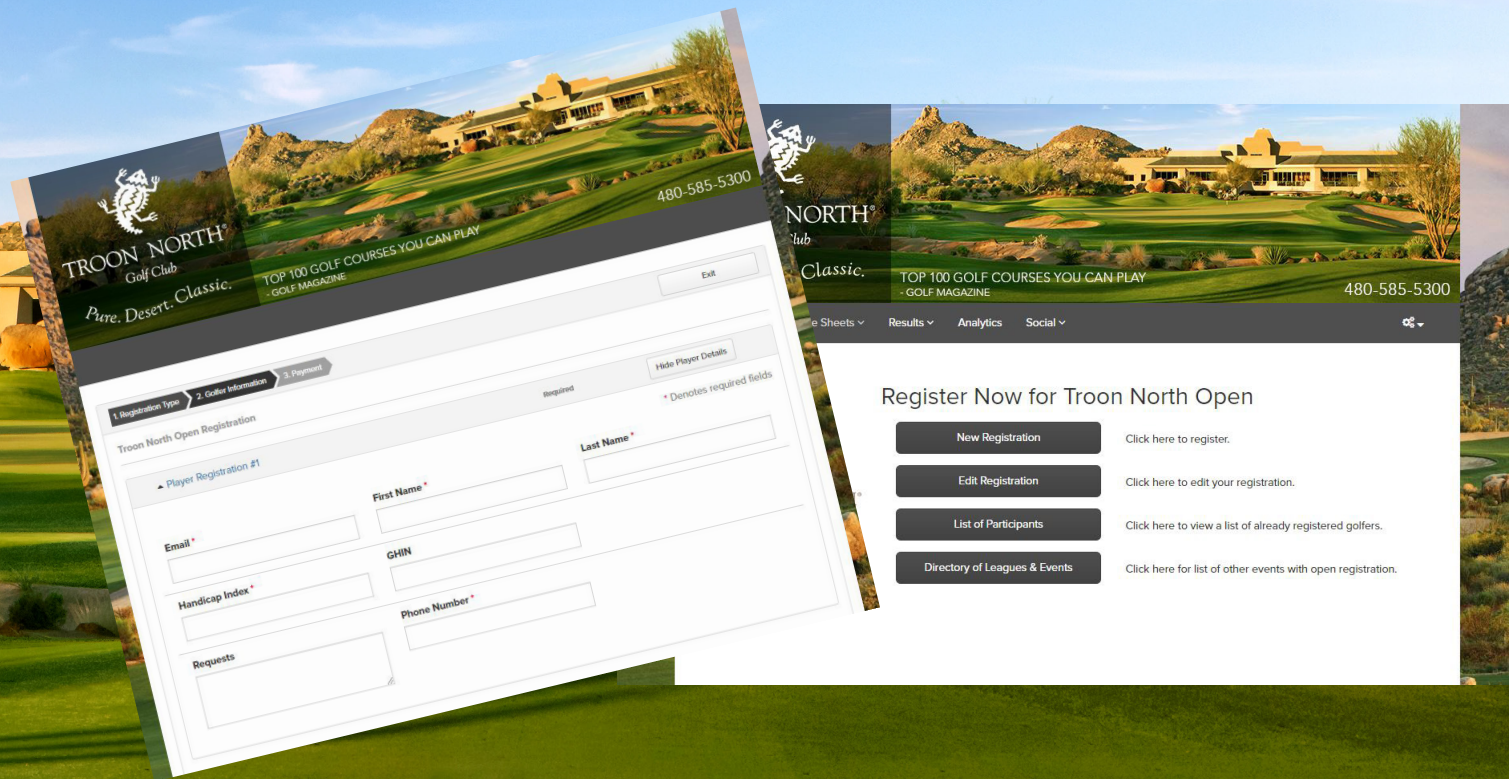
TROON NORTH®
Golf Club
Pure. Desert. Classic.

TOP 100 GOLF COURSES YOU CAN PLAY
- GOLF MAGAZINE

480-585-5300

Exit

1. Registration Type
2. Golfer Information
3. Payment

Hide Player Details

Troon North Open Registration

Required

* Denotes required fields

▲ Player Registration #1

First Name *

Last Name *

Email *

GHIN

Handicap Index *

Phone Number *

Requests

NORTH®
Club
Classic.

TOP 100 GOLF COURSES YOU CAN PLAY
- GOLF MAGAZINE

480-585-5300

e Sheets
Results
Analytics
Social

Register Now for Troon North Open

New Registration
Click here to register.

Edit Registration
Click here to edit your registration.

List of Participants
Click here to view a list of already registered golfers.

Directory of Leagues & Events
Click here for list of other events with open registration.